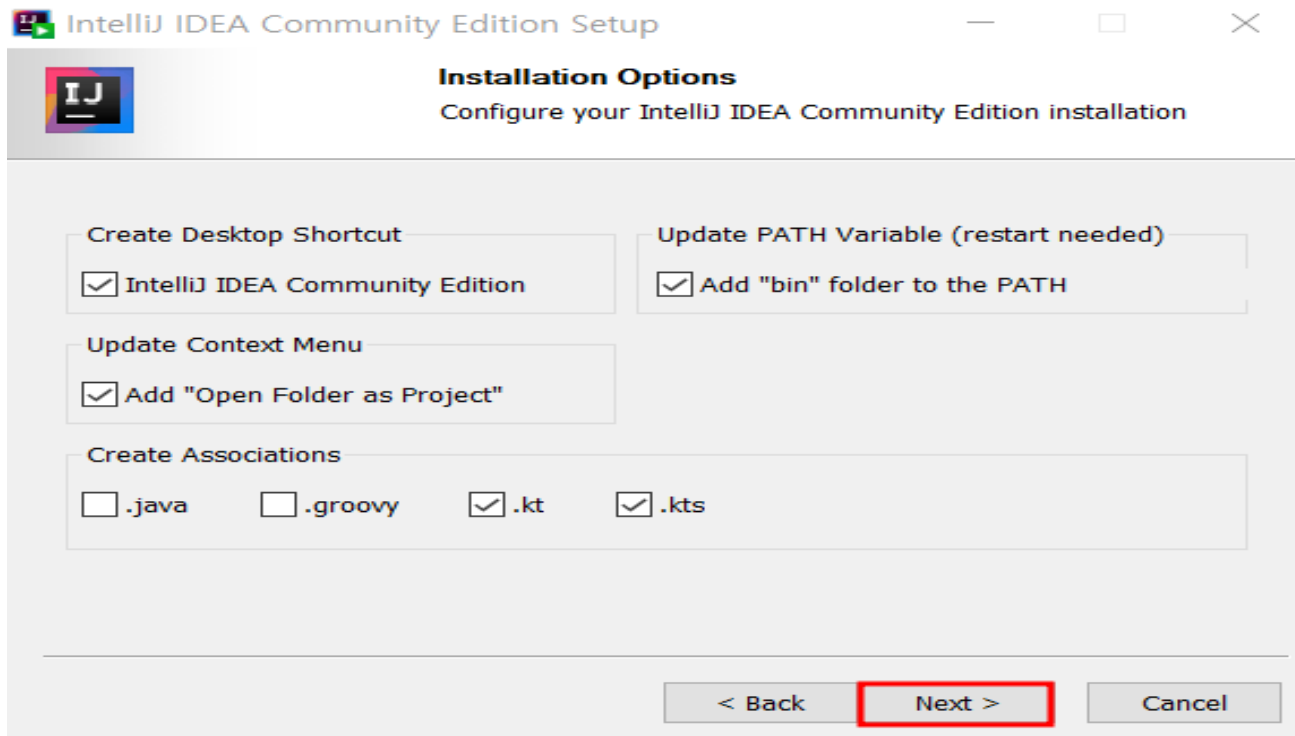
IntelliJ IDEA Community Edition Setup

IJ

Installation Options
Configure your IntelliJ IDEA Community Edition installation

Create Desktop Shortcut
IntelliJ IDEA Community Edition

Update PATH Variable (restart needed)
Add "bin" folder to the PATH

Update Context Menu
Add "Open Folder as Project"

Create Associations
.java
.groovy
.kt
.kts

< Back
Next >
Cancel